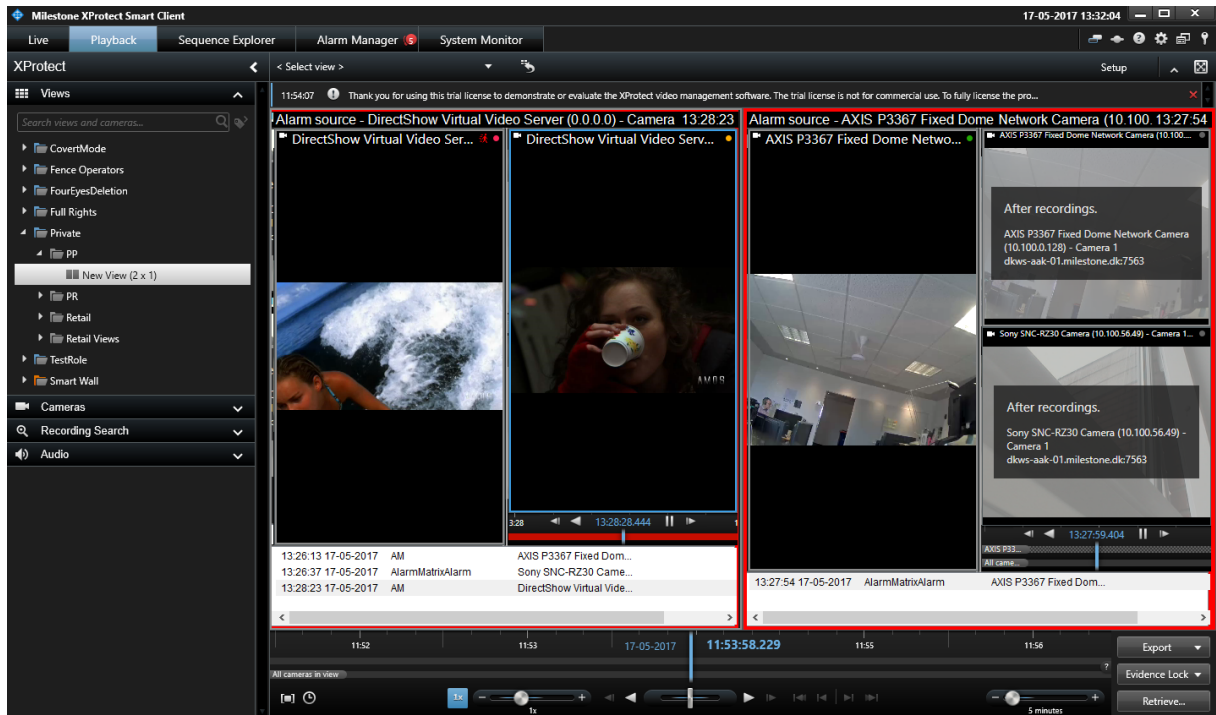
Milestone XProtect Smart Client

17-05-2017 13:32:04

Live | Playback | Sequence Explorer | Alarm Manager 5 | System Monitor

XProtect

< Select view >

Setup

Views

Search views and cameras...

CovertMode
Fence Operators
FourEyesDeletion
Full Rights
Private
PP
New View (2 x 1)
PR
Retail
Retail Views
TestRole
Smart Wall

Cameras
Recording Search
Audio

11:54:07 Thank you for using this trial license to demonstrate or evaluate the XProtect video management software. The trial license is not for commercial use. To fully license the pro...

Alarm source - DirectShow Virtual Video Server (0.0.0.0) - Camera 13:28:23

DirectShow Virtual Video Ser...

DirectShow Virtual Video Serv...

3:28 13:28:28.444

| 13:26:13 17-05-2017 | AM | AXIS P3367 Fixed Dom... |
|---|---|---|
| 13:26:37 17-05-2017 | AlarmMatrixAlarm | Sony SNC-RZ30 Came... |
| 13:28:23 17-05-2017 | AM | DirectShow Virtual Vide... |

Alarm source - AXIS P3367 Fixed Dome Network Camera (10.100. 13:27:54

AXIS P3367 Fixed Dome Netwo...

AXIS P3367 Fixed Dome Network Camera (10.100....

After recordings.

AXIS P3367 Fixed Dome Network Camera (10.100.0.128) - Camera 1
dkws-aak-01.milestone.dk:7563

Sony SNC-RZ30 Camera (10.100.56.49) - Camera 1...

After recordings.

Sony SNC-RZ30 Camera (10.100.56.49) - Camera 1
dkws-aak-01.milestone.dk:7563

13:27:59.404

AXIS P33...
All came...

| 13:27:54 17-05-2017 | AlarmMatrixAlarm | AXIS P3367 Fixed Dom... |
|---|---|---|

11:52 11:53 17-05-2017 11:53:58.229 11:55 11:56

All cameras in view

1x

1x

5 minutes

Export
Evidence Lock
Retrieve...